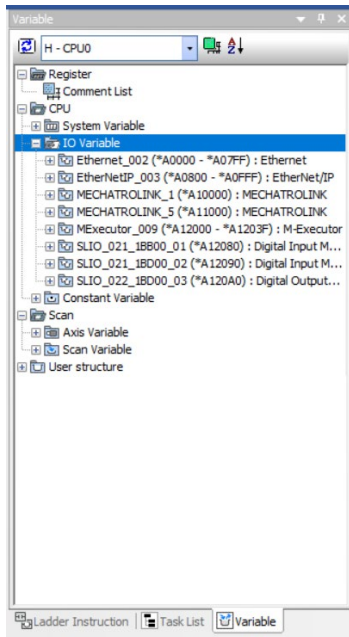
Variable

H - CPU0

Register
Comment List
CPU
System Variable
IO Variable
Ethernet_002 (*A0000 - *A07FF) : Ethernet
EtherNetIP_003 (*A0800 - *A0FFF) : EtherNet/IP
MECHATROLINK_1 (*A10000) : MECHATROLINK
MECHATROLINK_5 (*A11000) : MECHATROLINK
MExecutor_009 (*A12000 - *A1203F) : M-Executor
SLIO_021_1BB00_01 (*A12080) : Digital Input M...
SLIO_021_1BD00_02 (*A12090) : Digital Input M...
SLIO_022_1BD00_03 (*A120A0) : Digital Output...
Constant Variable
Scan
Axis Variable
Scan Variable
User structure

Ladder Instruction | Task List | Variable